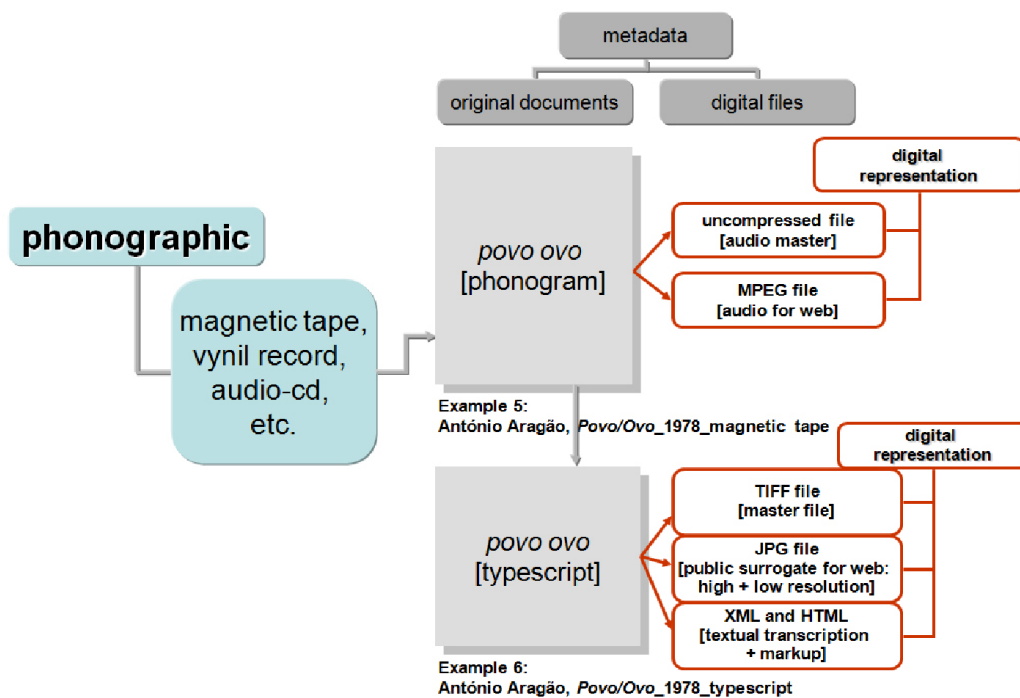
metadata

original documents

digital files

phonographic

magnetic tape, vynil record, audio-cd, etc.

*povo ovo* [phonogram]

digital representation

uncompressed file [audio master]

MPEG file [audio for web]

Example 5:
António Aragão, *Povo/Ovo*_1978_magnetic tape

*povo ovo* [typescript]

digital representation

TIFF file [master file]

JPG file [public surrogate for web: high + low resolution]

XML and HTML [textual transcription + markup]

Example 6:
António Aragão, *Povo/Ovo*_1978_typescript